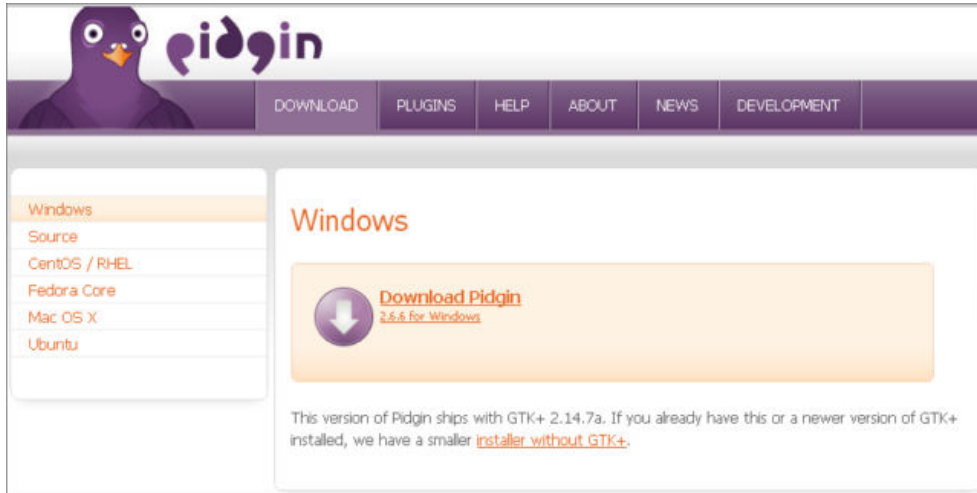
pidgin

DOWNLOAD PLUGINS HELP ABOUT NEWS DEVELOPMENT

Windows
Source
CentOS / RHEL
Fedora Core
Mac OS X
Ubuntu

Windows

Download Pidgin
2.6.6 for Windows

This version of Pidgin ships with GTK+ 2.14.7a. If you already have this or a newer version of GTK+ installed, we have a smaller installer without GTK+.